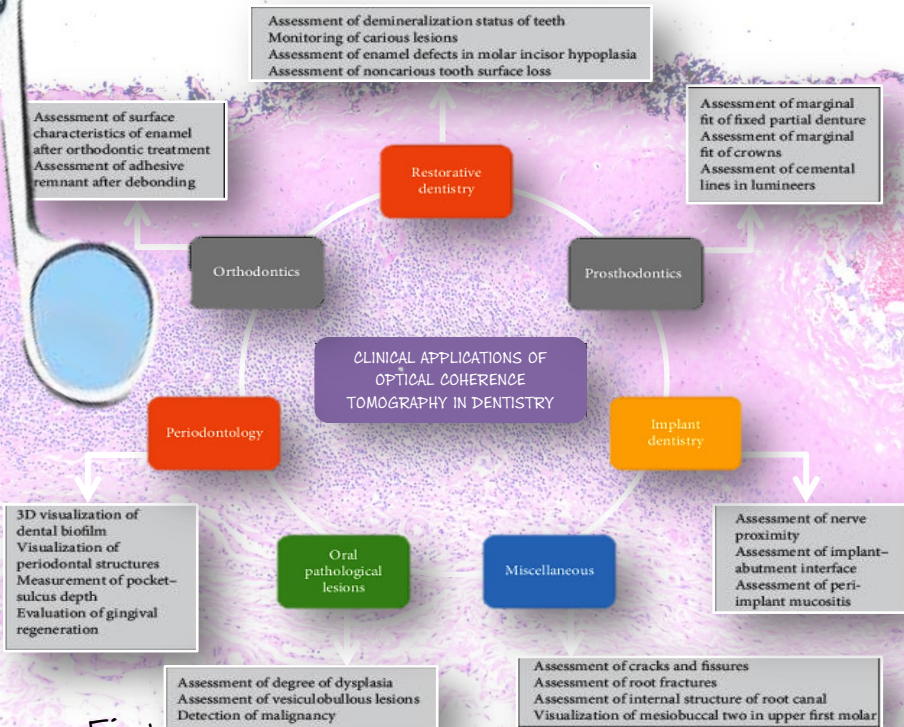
Assessment of demineralization status of teeth
Monitoring of carious lesions
Assessment of enamel defects in molar incisor hypoplasia
Assessment of noncarious tooth surface loss

Assessment of surface characteristics of enamel after orthodontic treatment
Assessment of adhesive remnant after debonding

Restorative dentistry

Assessment of marginal fit of fixed partial denture
Assessment of marginal fit of crowns
Assessment of cemental lines in lumineers

Orthodontics

Prosthodontics

CLINICAL APPLICATIONS OF OPTICAL COHERENCE TOMOGRAPHY IN DENTISTRY

Periodontology

Implant dentistry

3D visualization of dental biofilm
Visualization of periodontal structures
Measurement of pocket-sulcus depth
Evaluation of gingival regeneration

Oral pathological lesions

Miscellaneous

Assessment of nerve proximity
Assessment of implant-abutment interface
Assessment of peri-implant mucositis

Assessment of degree of dysplasia
Assessment of vesiculobullous lesions
Detection of malignancy

Assessment of cracks and fissures
Assessment of root fractures
Assessment of internal structure of root canal
Visualization of mesiobuccal two in upper first molar

Fi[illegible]